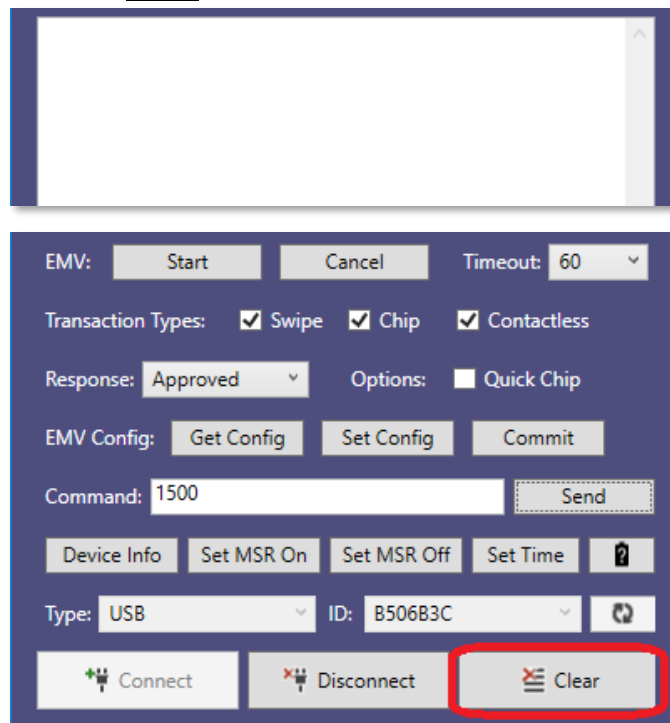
EMV: Start Cancel Timeout: 60

Transaction Types: Swipe Chip Contactless

Response: Approved Options: Quick Chip

EMV Config: Get Config Set Config Commit

Command: 1500 Send

Device Info Set MSR On Set MSR Off Set Time

Type: USB ID: B506B3C

Connect Disconnect Clear